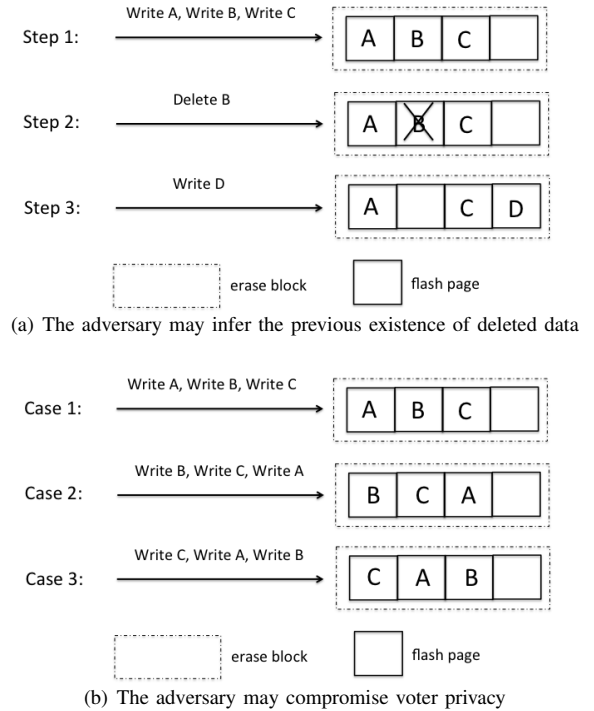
Write A, Write B, Write C

Step 1:

| A | B | C |  |
|---|---|---|---|

Delete B

Step 2:

| A | B | C |  |
|---|---|---|---|

Write D

Step 3:

| A |  | C | D |
|---|---|---|---|

erase block

flash page

(a) The adversary may infer the previous existence of deleted data

Write A, Write B, Write C

Case 1:

| A | B | C |  |
|---|---|---|---|

Write B, Write C, Write A

Case 2:

| B | C | A |  |
|---|---|---|---|

Write C, Write A, Write B

Case 3:

| C | A | B |  |
|---|---|---|---|

erase block

flash page

(b) The adversary may compromise voter privacy